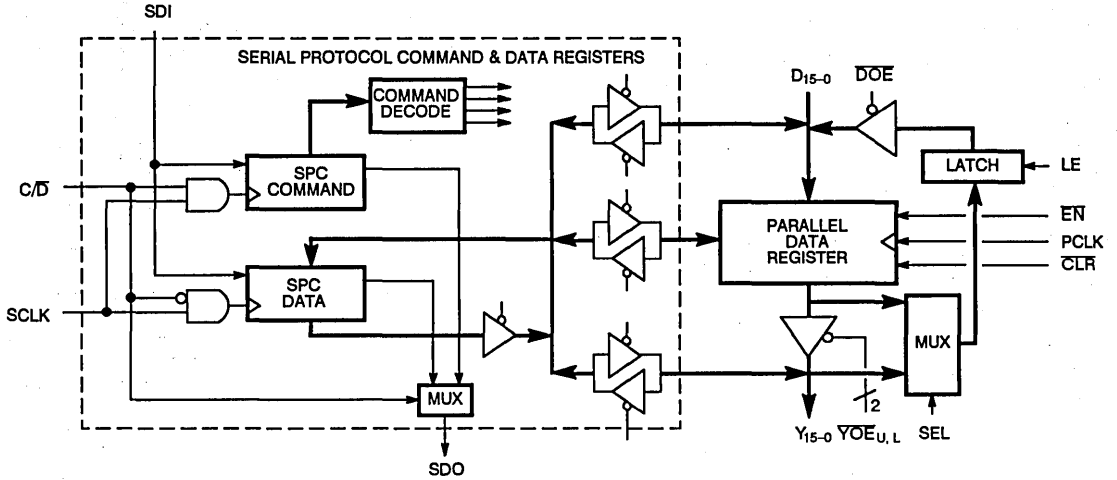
SDI

SERIAL PROTOCOL COMMAND & DATA REGISTERS

COMMAND DECODE

SPC COMMAND

C/$\overline{D}$

SPC DATA

SCLK

MUX

SDO

$D_{15-0}$

$\overline{DOE}$

LATCH

LE

PARALLEL DATA REGISTER

$\overline{EN}$

PCLK

$\overline{CLR}$

MUX

2

$Y_{15-0}$ $\overline{YOE}_{U,L}$

SEL